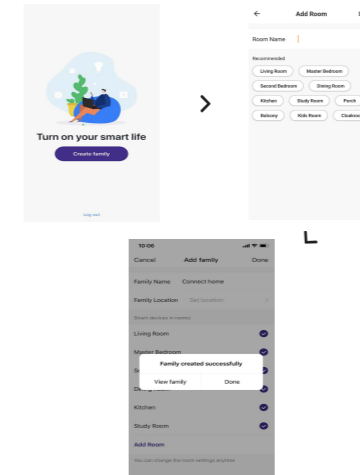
Turn on your smart life

Create family

Log out

Add Room

Room Name

Recommended

Living Room
Master Bedroom
Second Bedroom
Dining Room
Kitchen
Study Room
Porch
Balcony
Kids Room
Cloakroo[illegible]

10:06

Cancel
Add family
Done

Family Name
Connect home

Family Location
Set location

Smart devices in rooms:

Living Room

Master Bedroom

Family created successfully

View family
Done

Kitchen

Study Room

Add Room

You can change the room settings anytime